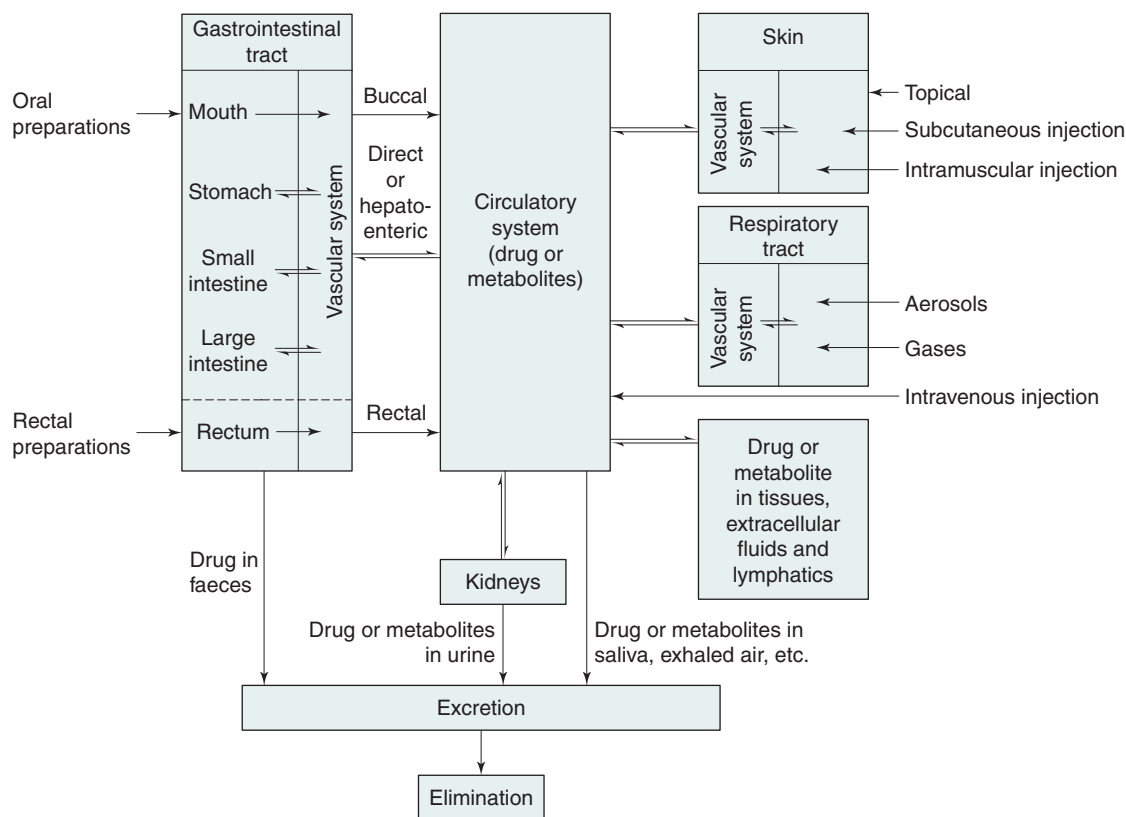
Gastrointestinal tract

Oral preparations

Mouth

Stomach

Small intestine

Large intestine

Vascular system

Rectal preparations

Rectum

Buccal

Direct or hepatoenteric

Rectal

Circulatory system (drug or metabolites)

Skin

Vascular system

Topical

Subcutaneous injection

Intramuscular injection

Respiratory tract

Vascular system

Aerosols

Gases

Intravenous injection

Drug or metabolite in tissues, extracellular fluids and lymphatics

Drug in faeces

Kidneys

Drug or metabolites in urine

Drug or metabolites in saliva, exhaled air, etc.

Excretion

Elimination